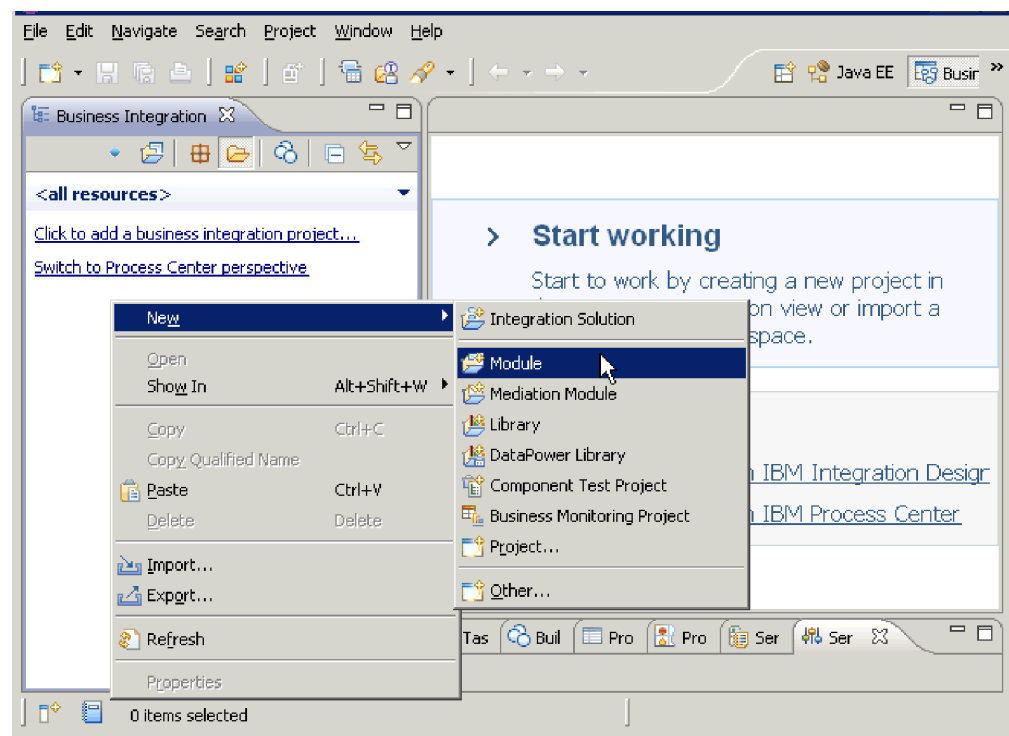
File Edit Navigate Search Project Window Help

Java EE Busir »

Business Integration

<all resources>

Click to add a business integration project...

Switch to Process Center perspective

Start working

Start to work by creating a new project in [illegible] on view or import a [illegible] space.

New

Open

Show In Alt+Shift+W

Copy Ctrl+C

Copy Qualified Name

Paste Ctrl+V

Delete Delete

Import...

Export...

Refresh

Properties

Integration Solution

Module

Mediation Module

Library

DataPower Library

Component Test Project

Business Monitoring Project

Project...

Other...

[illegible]n IBM Integration Desigr

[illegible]n IBM Process Center

Tas Buil Pro Pro Ser Ser

0 items selected